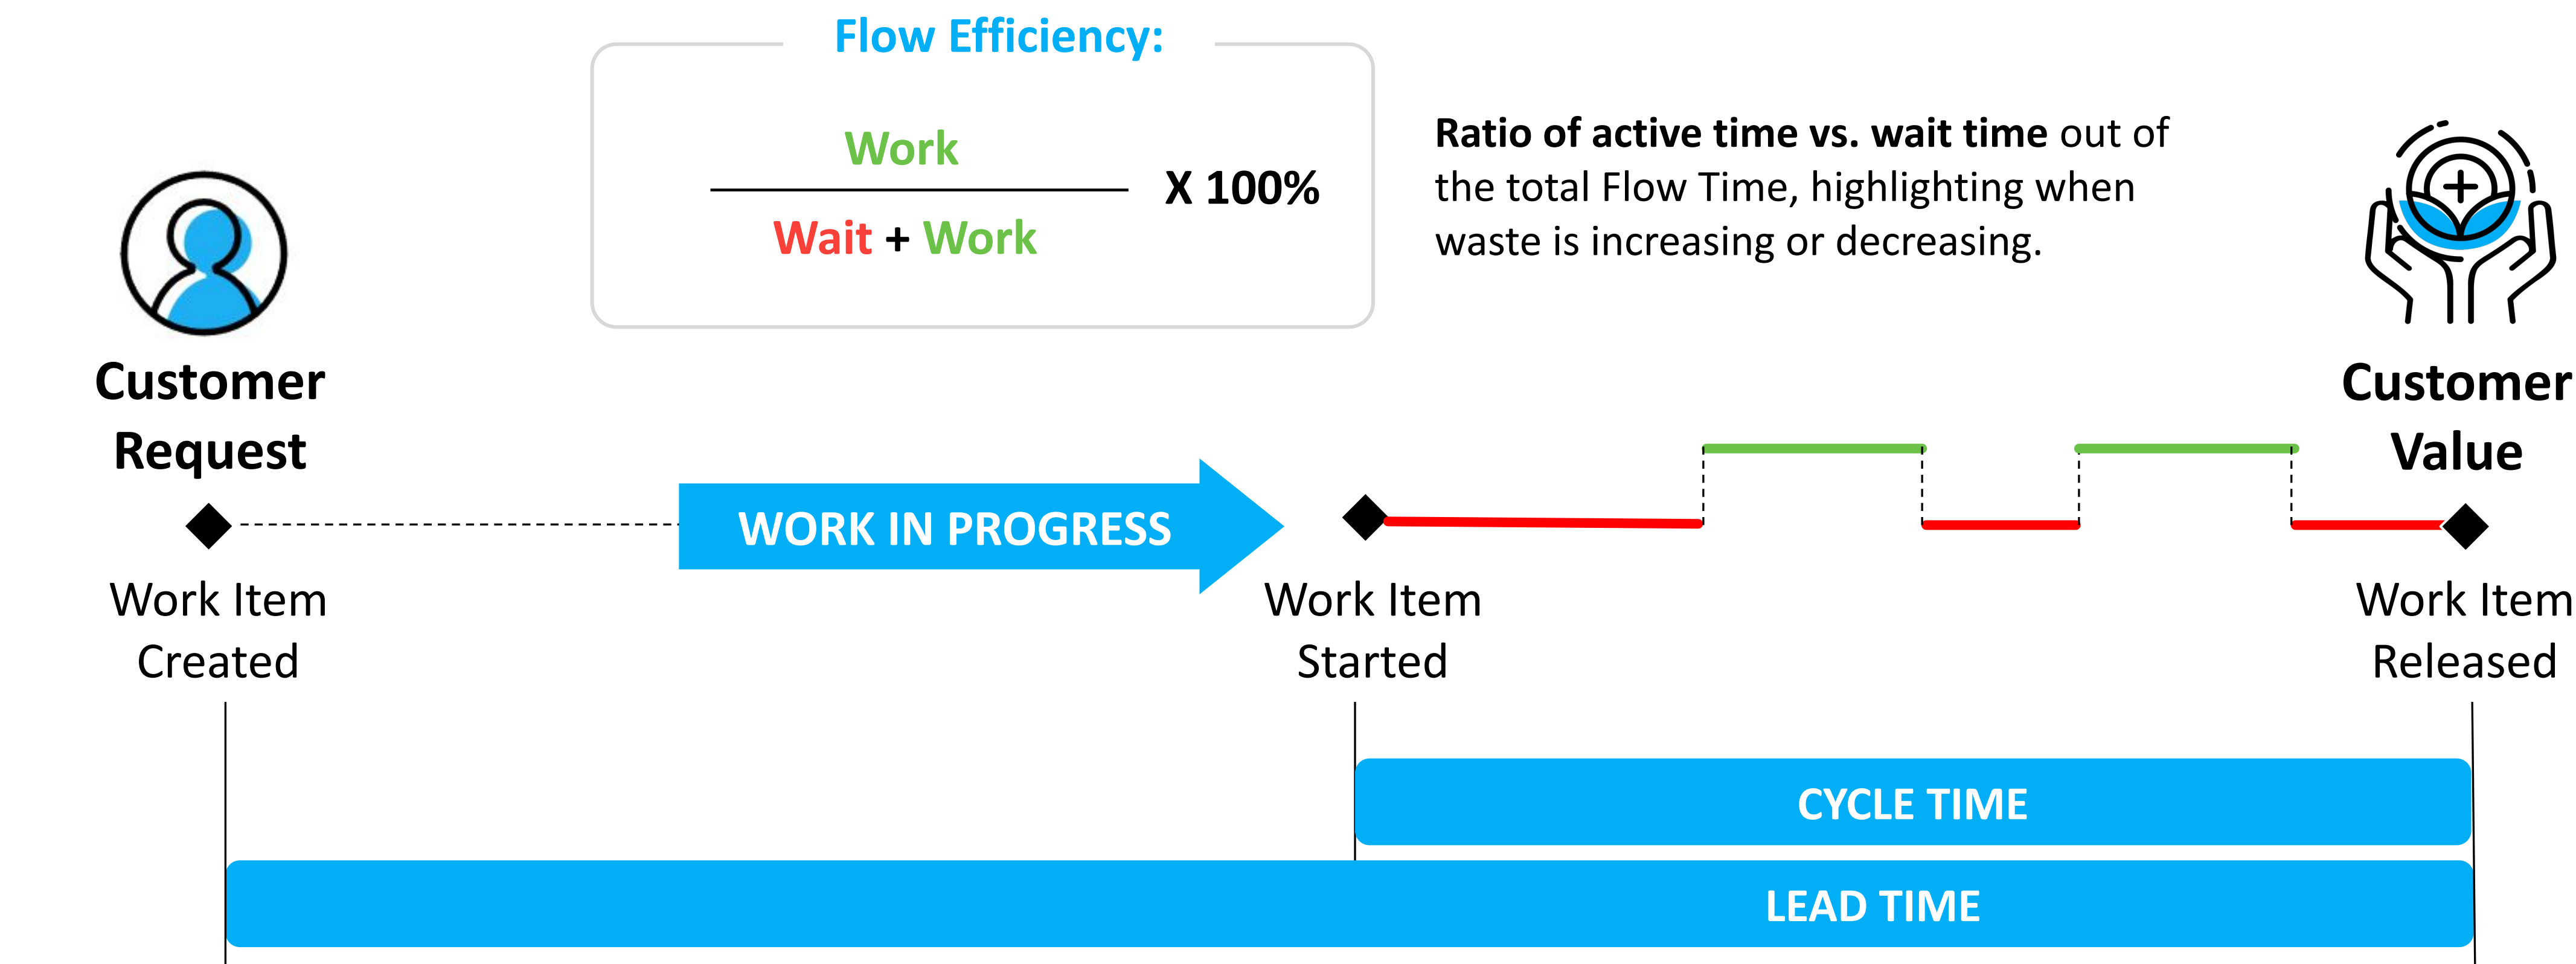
Flow Efficiency:

$\frac{\text{Work}}{\text{Wait + Work}}$ X 100%

Ratio of active time vs. wait time out of the total Flow Time, highlighting when waste is increasing or decreasing.

Customer Request

Customer Value

WORK IN PROGRESS

Work Item Created

Work Item Started

Work Item Released

CYCLE TIME

LEAD TIME